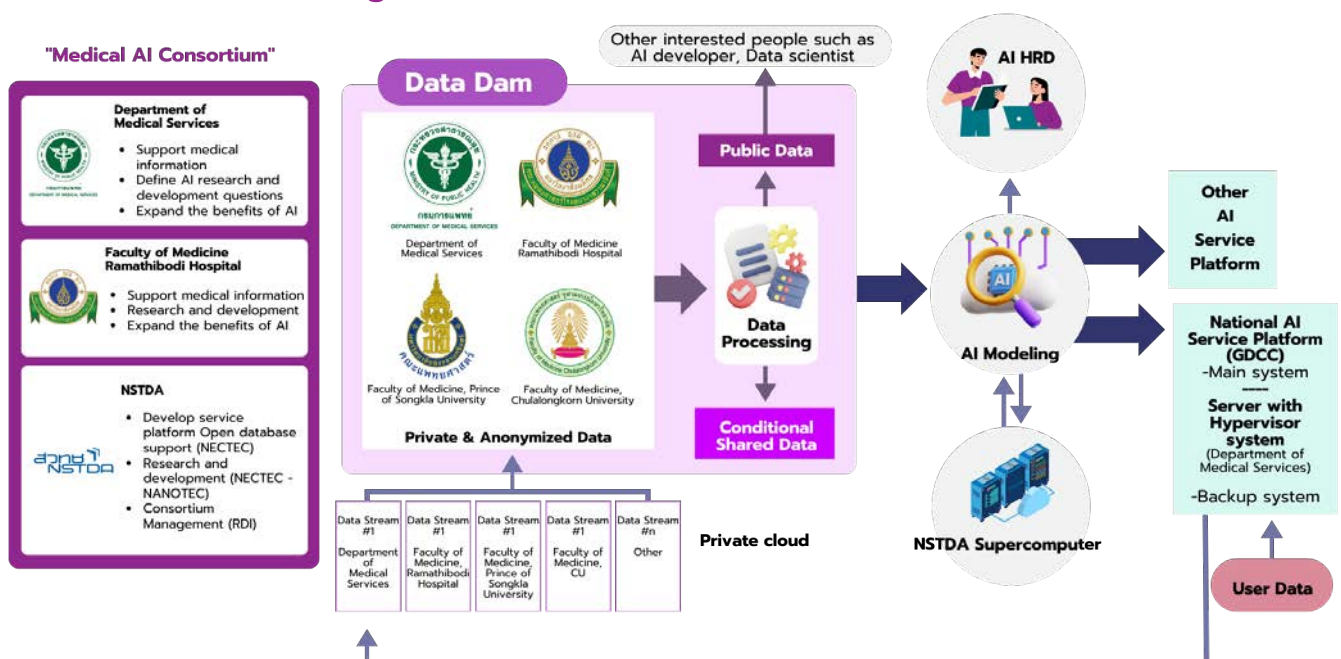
"Medical AI Consortium"

Department of Medical Services
- Support medical information
- Define AI research and development questions
- Expand the benefits of AI

Faculty of Medicine Ramathibodi Hospital
- Support medical information
- Research and development
- Expand the benefits of AI

NSTDA
- Develop service platform Open database support (NECTEC)
- Research and development (NECTEC - NANOTEC)
- Consortium Management (RDI)

สวทช NSTDA

Data Dam

กรมการแพทย์ DEPARTMENT OF MEDICAL SERVICES
Department of Medical Services

Faculty of Medicine Ramathibodi Hospital

คณะแพทยศาสตร์
Faculty of Medicine, Prince of Songkla University

Faculty of Medicine, Chulalongkorn University

Private & Anonymized Data

Other interested people such as AI developer, Data scientist

Public Data

Data Processing

Conditional Shared Data

AI HRD

AI

AI Modeling

NSTDA Supercomputer

Other AI Service Platform

National AI Service Platform (GDCC)
-Main system
----
Server with Hypervisor system
(Department of Medical Services)
-Backup system

User Data

| Data Stream #1 | Data Stream #1 | Data Stream #1 | Data Stream #1 | Data Stream #n |
|---|---|---|---|---|
| Department of Medical Services | Faculty of Medicine, Ramathibodi Hospital | Faculty of Medicine, Prince of Songkla University | Faculty of Medicine, CU | Other |

Private cloud